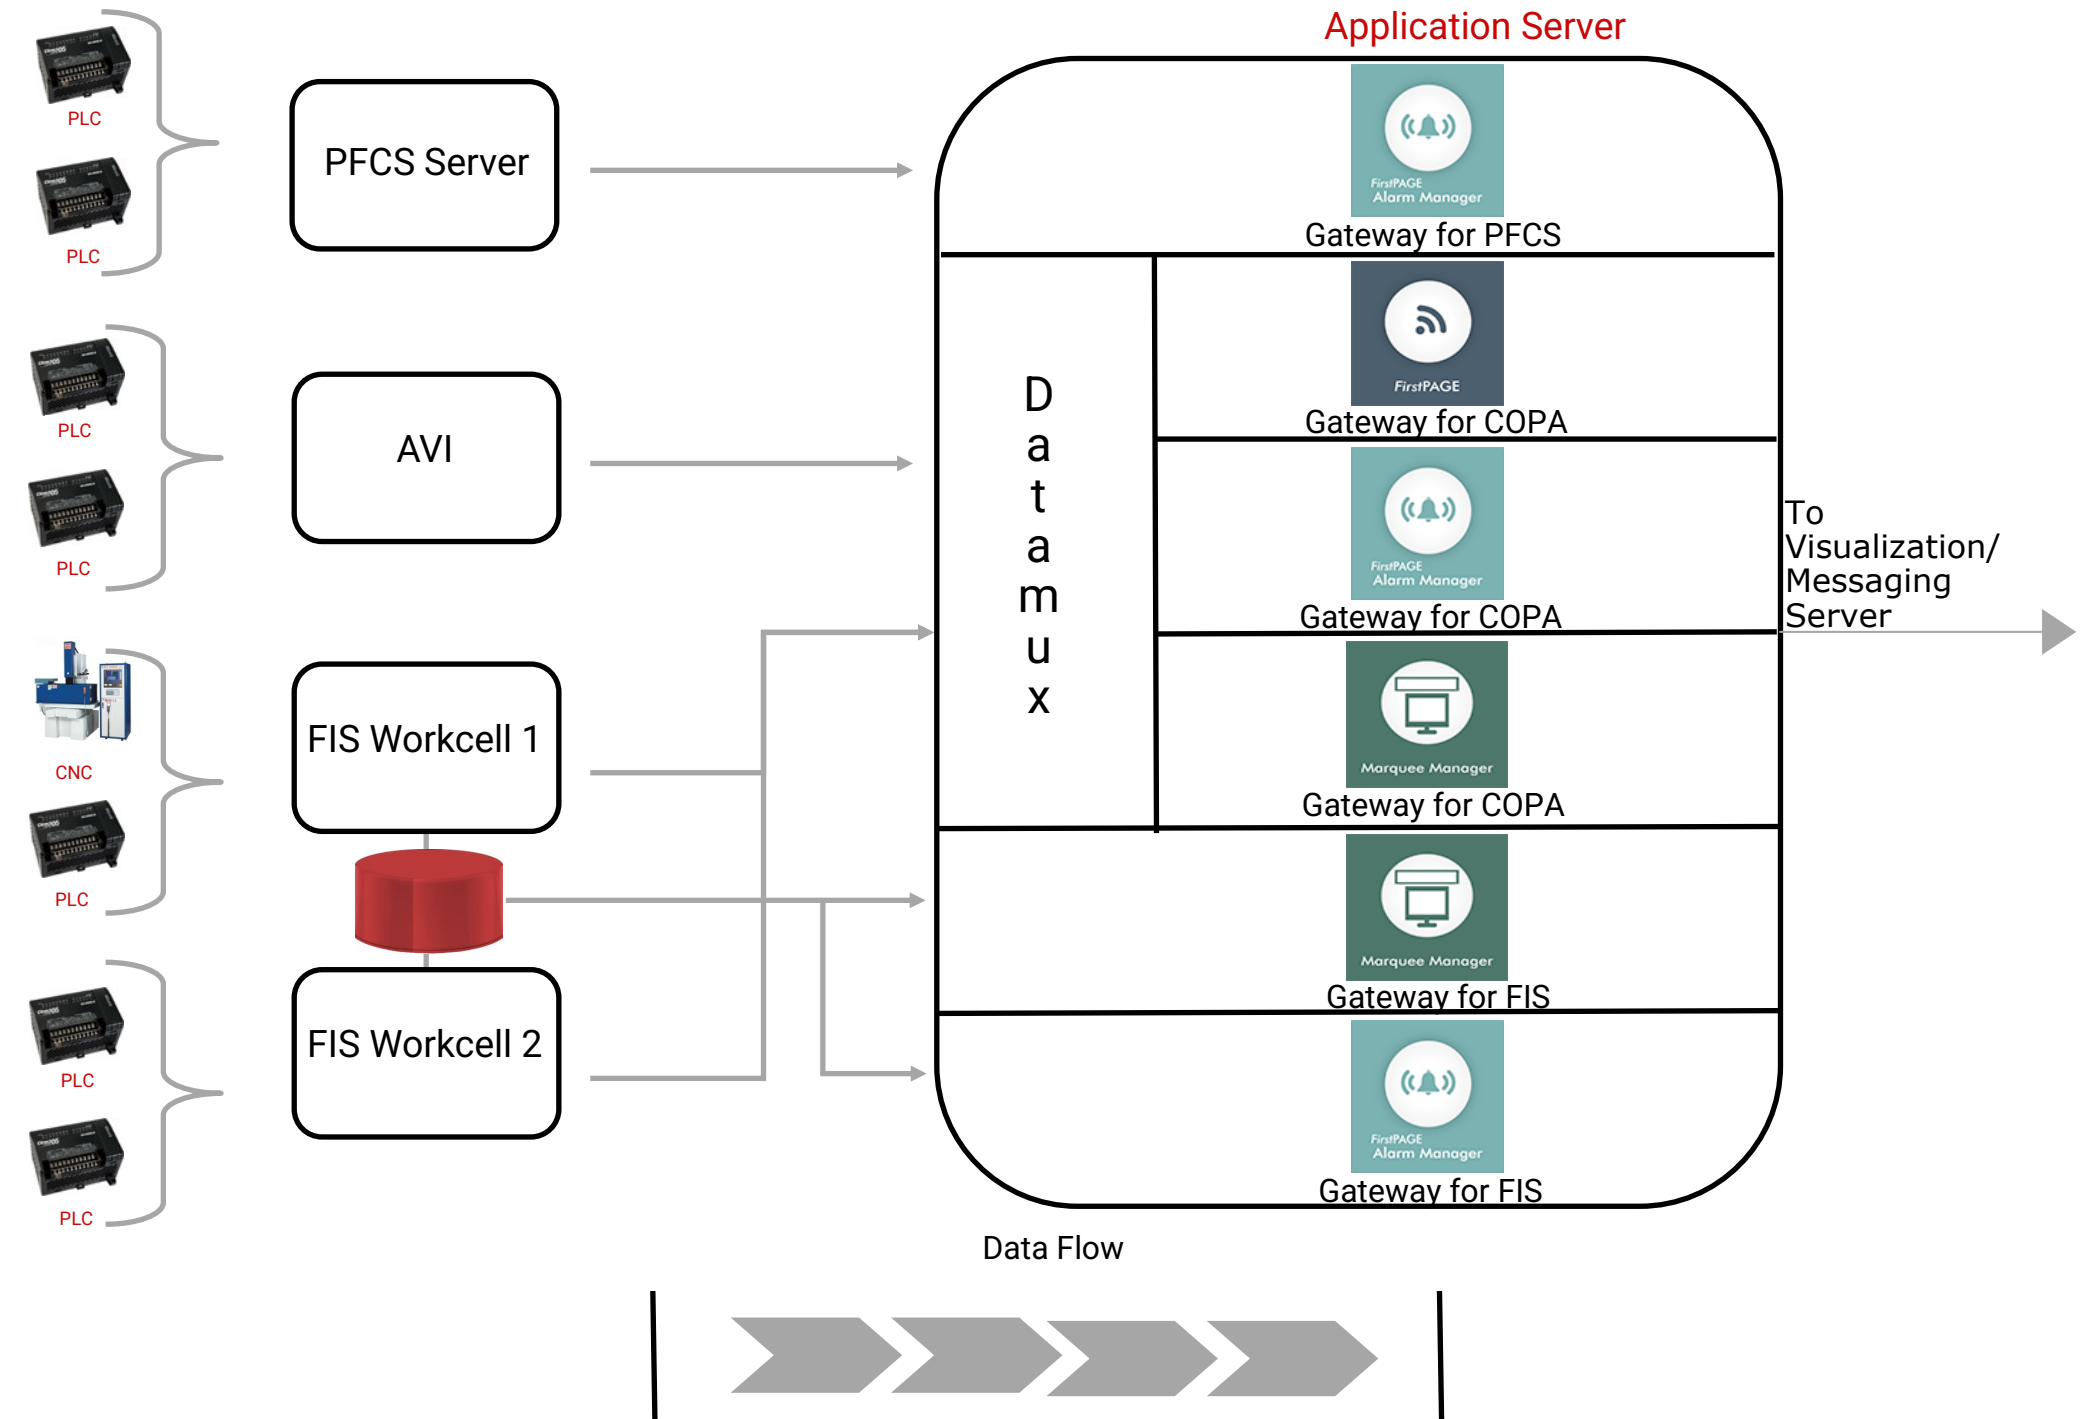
Application Server

PLC

PLC

PFCS Server

FirstPAGE Alarm Manager

Gateway for PFCS

PLC

PLC

AVI

D a t a m u x

FirstPAGE

Gateway for COPA

FirstPAGE Alarm Manager

Gateway for COPA

To Visualization/ Messaging Server

CNC

PLC

FIS Workcell 1

Marquee Manager

Gateway for COPA

Marquee Manager

Gateway for FIS

PLC

PLC

FIS Workcell 2

FirstPAGE Alarm Manager

Gateway for FIS

Data Flow